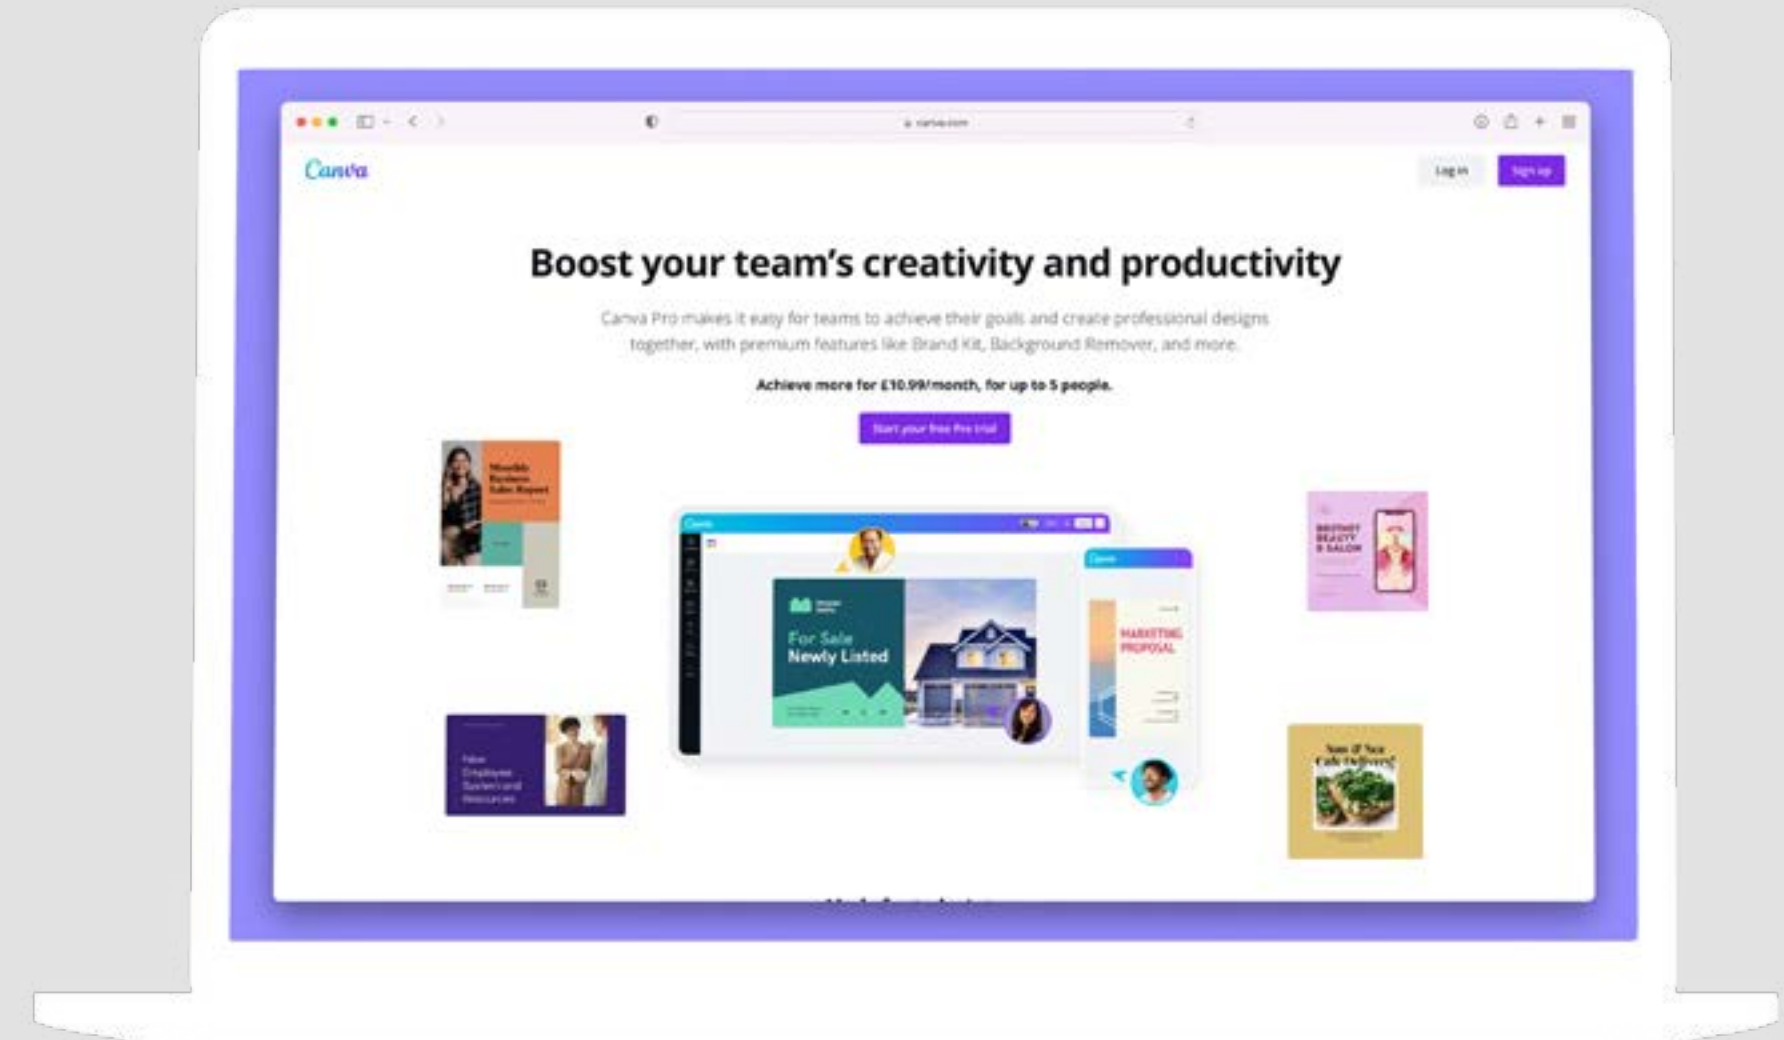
canva.com

Canva

Log in

Sign up

Boost your team's creativity and productivity

Canva Pro makes it easy for teams to achieve their goals and create professional designs together, with premium features like Brand Kit, Background Remover, and more.

Achieve more for £10.99/month, for up to 5 people.

Start your free Pro trial

Monthly Business Sales Report

Canva

For Sale Newly Listed

Canva

MARKETING PROPOSAL

BROTHEY BEAUTY & SALON

New Employee System and Resources

Soon & Sea Cafe Delivery!